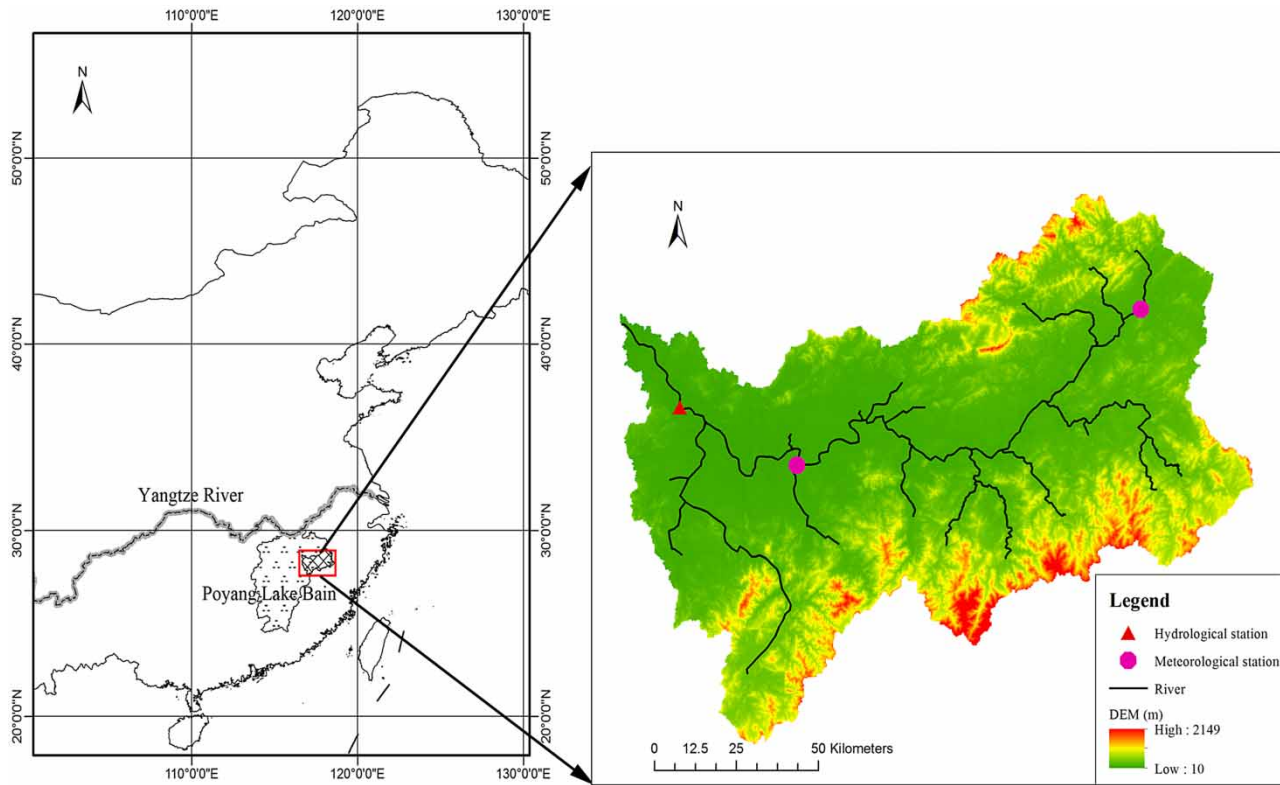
110°0'0"E 120°0'0"E 130°0'0"E

N

50°0'0"N 50°0'0"N

40°0'0"N 40°0'0"N

30°0'0"N 30°0'0"N

20°0'0"N 20°0'0"N

Yangtze River

Poyang Lake Bain

110°0'0"E 120°0'0"E 130°0'0"E

N

Legend

Hydrological station

Meteorological station

River

DEM (m)

High : 2149

Low : 10

0 12.5 25 50 Kilometers